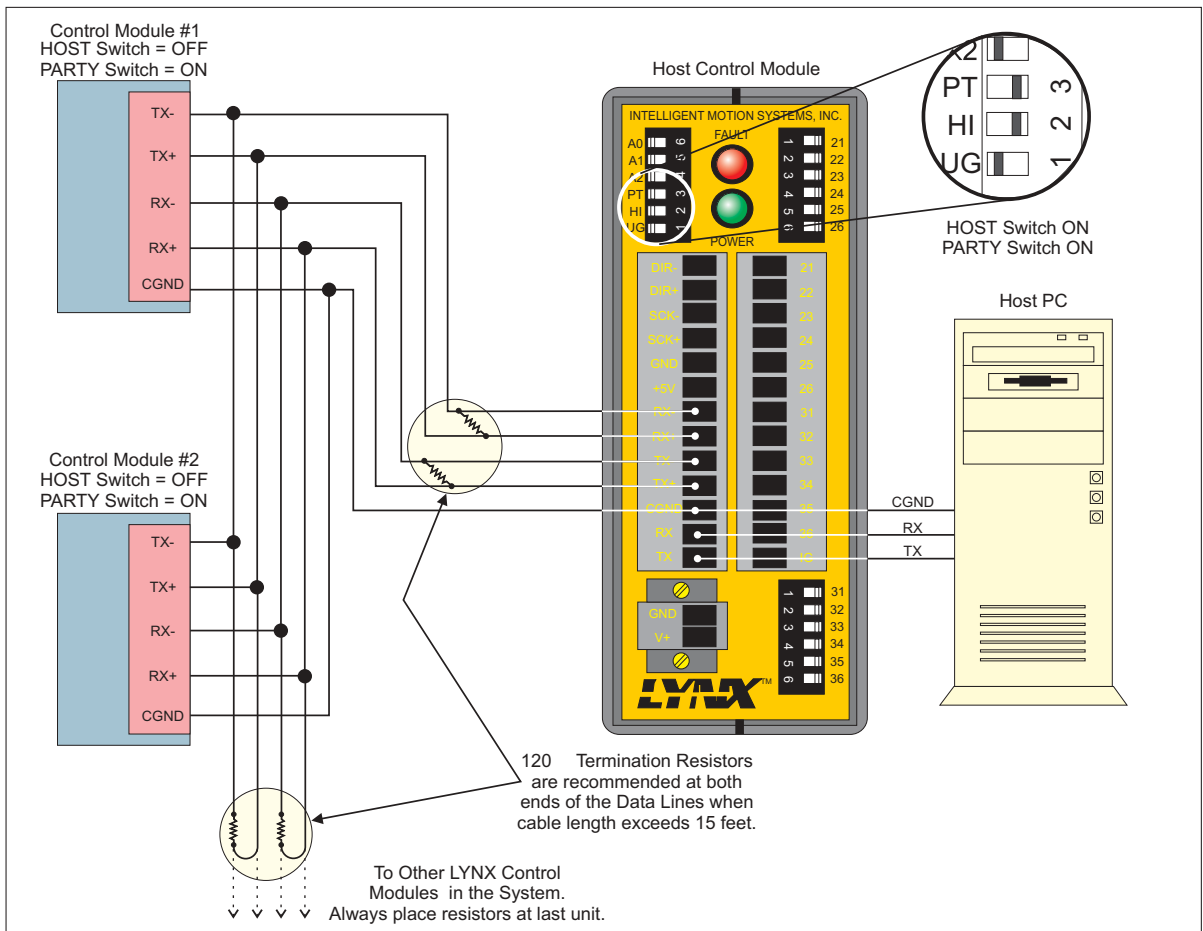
Control Module #1
HOST Switch = OFF
PARTY Switch = ON

TX-
TX+
RX-
RX+
CGND

Host Control Module

INTELLIGENT MOTION SYSTEMS, INC.

A0
A1
A2
PT
HI
UG

6
5
4
3
2
1

FAULT

POWER

1 2 3 4 5 6
21
22
23
24
25
26

X2
PT
HI
UG
3
2
1

HOST Switch ON
PARTY Switch ON

DIR-
DIR+
SCK-
SCK+
GND
+5V
RX-
RX+
TX-
TX+
CGND
RX
TX

21
22
23
24
25
26
31
32
33
34
35
36
IG

Host PC

CGND
RX
TX

Control Module #2
HOST Switch = OFF
PARTY Switch = ON

TX-
TX+
RX-
RX+
CGND

GND
V+

1 2 3 4 5 6
31
32
33
34
35
36

LYNX™

120 Termination Resistors are recommended at both ends of the Data Lines when cable length exceeds 15 feet.

To Other LYNX Control Modules in the System.
Always place resistors at last unit.